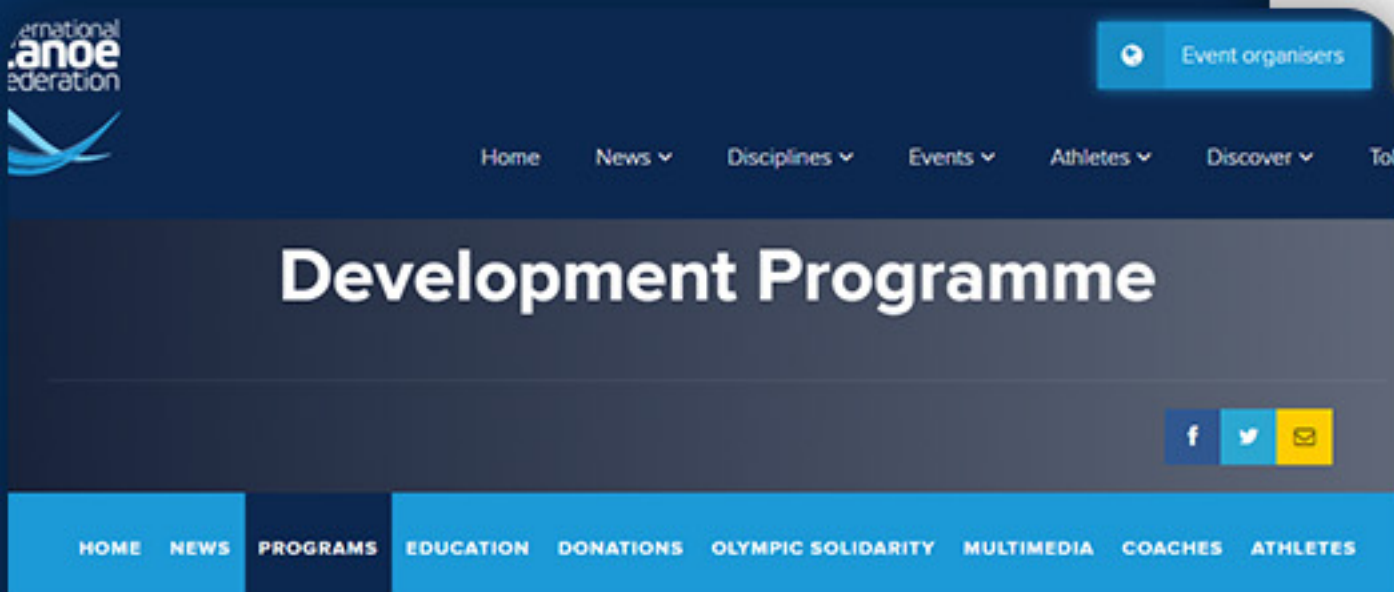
ernational
anoe
ederation

Event organisers

Home News Disciplines Events Athletes Discover To

Development Programme

HOME NEWS PROGRAMS EDUCATION DONATIONS OLYMPIC SOLIDARITY MULTIMEDIA COACHES ATHLETES